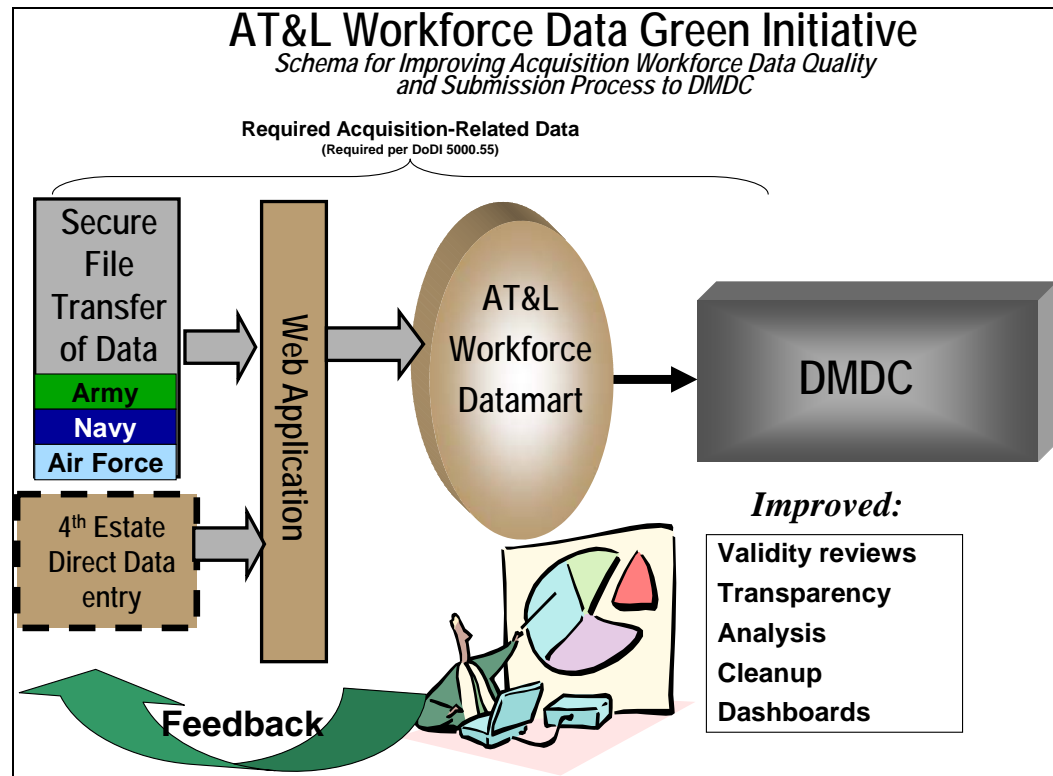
AT&L Workforce Data Green Initiative
Schema for Improving Acquisition Workforce Data Quality and Submission Process to DMDC

Required Acquisition-Related Data
(Required per DoDI 5000.55)

Secure File Transfer of Data
Army
Navy
Air Force

4$^{th}$ Estate Direct Data entry

Web Application

AT&L Workforce Datamart

DMDC

Improved:
Validity reviews
Transparency
Analysis
Cleanup
Dashboards

Feedback